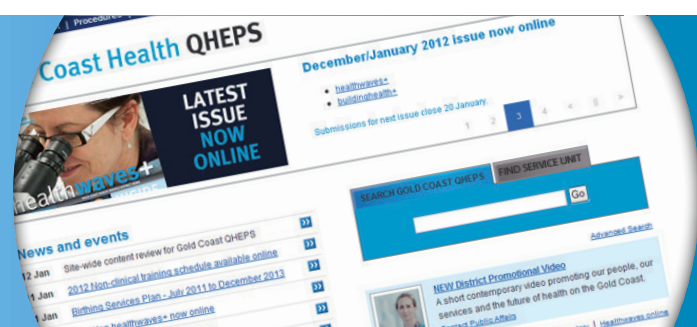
| Procedures |

Coast Health QHEPS

December/January 2012 issue now online

• healthwaves+
• buildinghealth+

Submissions for next issue close 20 January.

1 2 3 4 < > >

LATEST ISSUE NOW ONLINE

healthwaves+

SEARCH GOLD COAST QHEPS

FIND SERVICE UNIT

Go

Advanced Search

News and events

12 Jan Site-wide content review for Gold Coast QHEPS

1 Jan 2012 Non-clinical training schedule available online

1 Jan Birthing Services Plan - July 2011 to December 2013

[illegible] healthwaves+ now online

NEW District Promotional Video

A short contemporary video promoting our people, our services and the future of health on the Gold Coast.

Contact Public Affairs

Healthwaves online